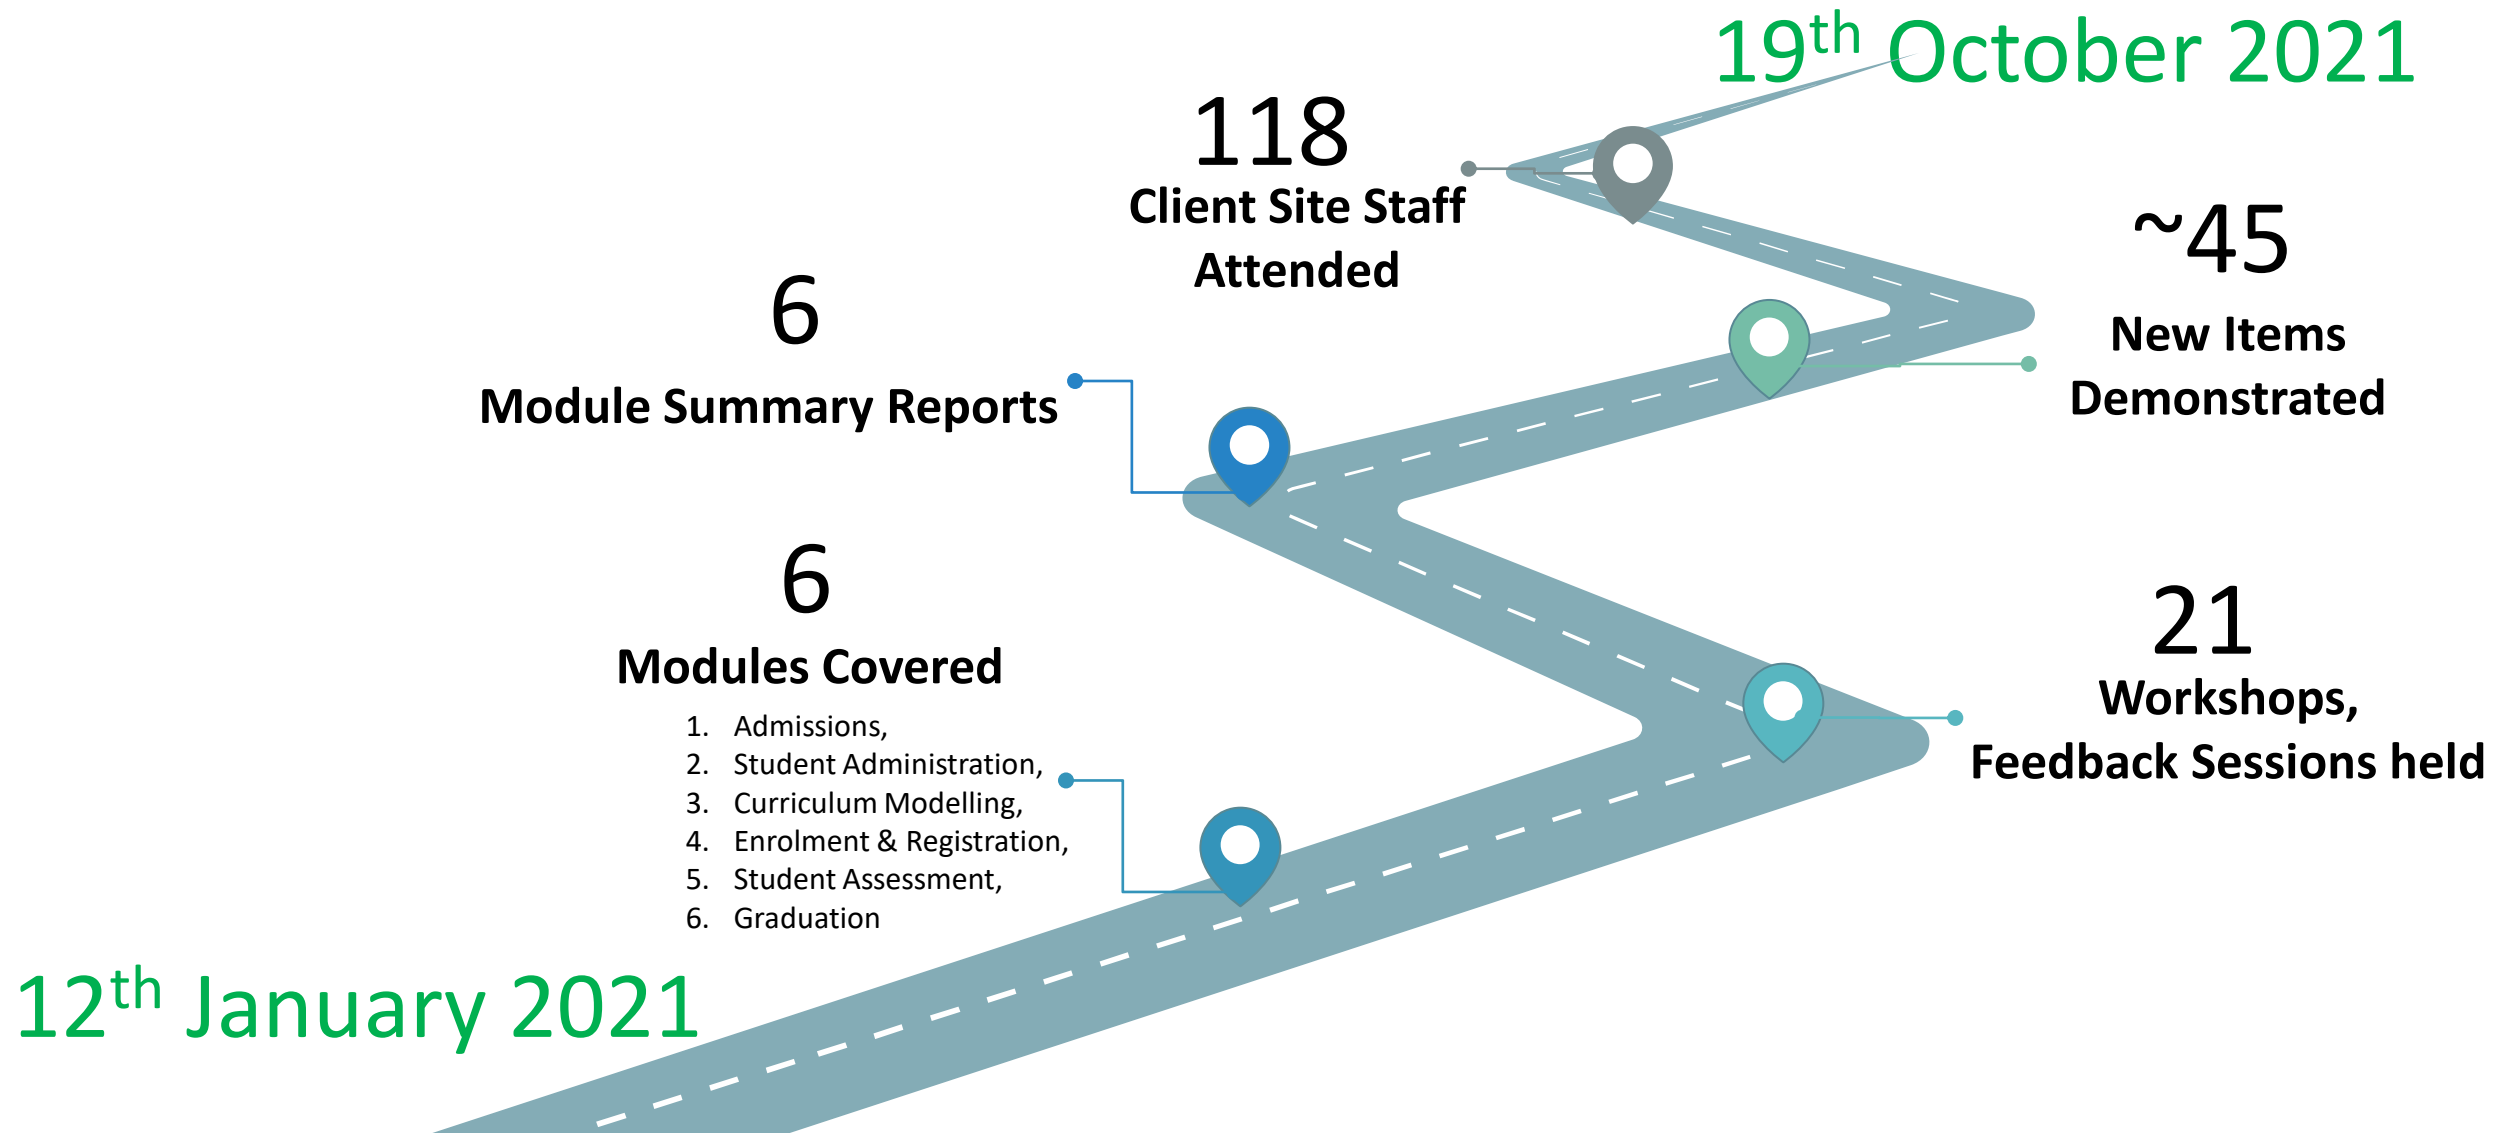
19$^{th}$ October 2021

118
Client Site Staff Attended

~45
New Items Demonstrated

6
Module Summary Reports

6
Modules Covered
1. Admissions,
2. Student Administration,
3. Curriculum Modelling,
4. Enrolment & Registration,
5. Student Assessment,
6. Graduation

21
Workshops, Feedback Sessions held

12$^{th}$ January 2021